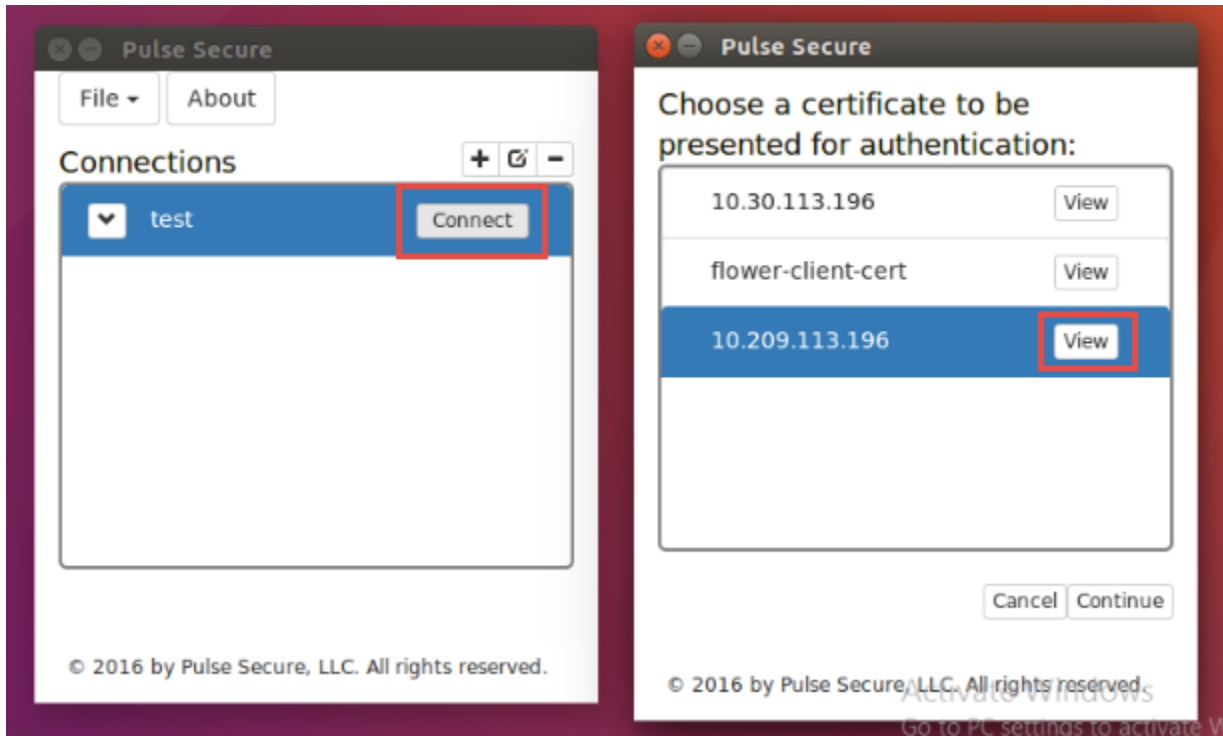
Pulse Secure

File ▾ About

Connections + −

test Connect

© 2016 by Pulse Secure, LLC. All rights reserved.

Pulse Secure

Choose a certificate to be presented for authentication:

10.30.113.196 View

flower-client-cert View

10.209.113.196 View

Cancel Continue

© 2016 by Pulse Secure, LLC. All rights reserved.

Activate Windows
Go to PC settings to activate W